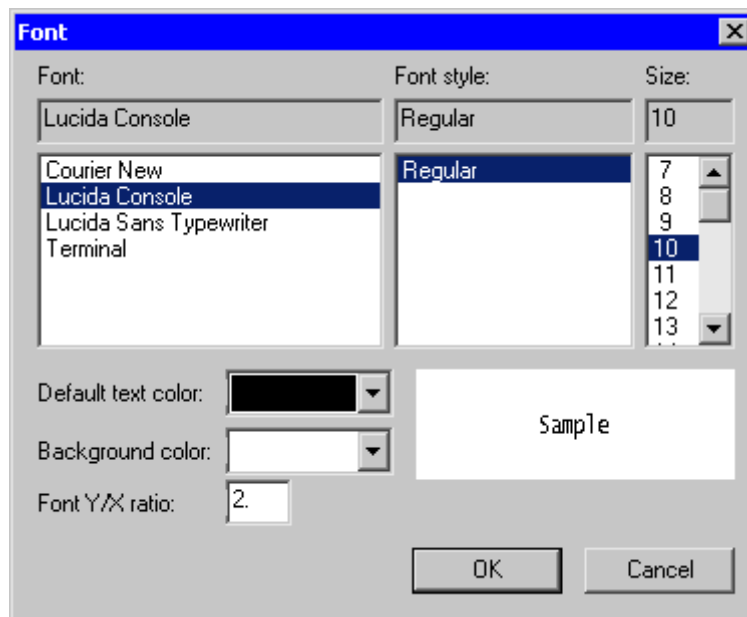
Font

Font:
Lucida Console
Courier New
Lucida Console
Lucida Sans Typewriter
Terminal

Font style:
Regular
Regular

Size:
10
7
8
9
10
11
12
13

Default text color:
Background color:
Font Y/X ratio: 2.

Sample

OK
Cancel